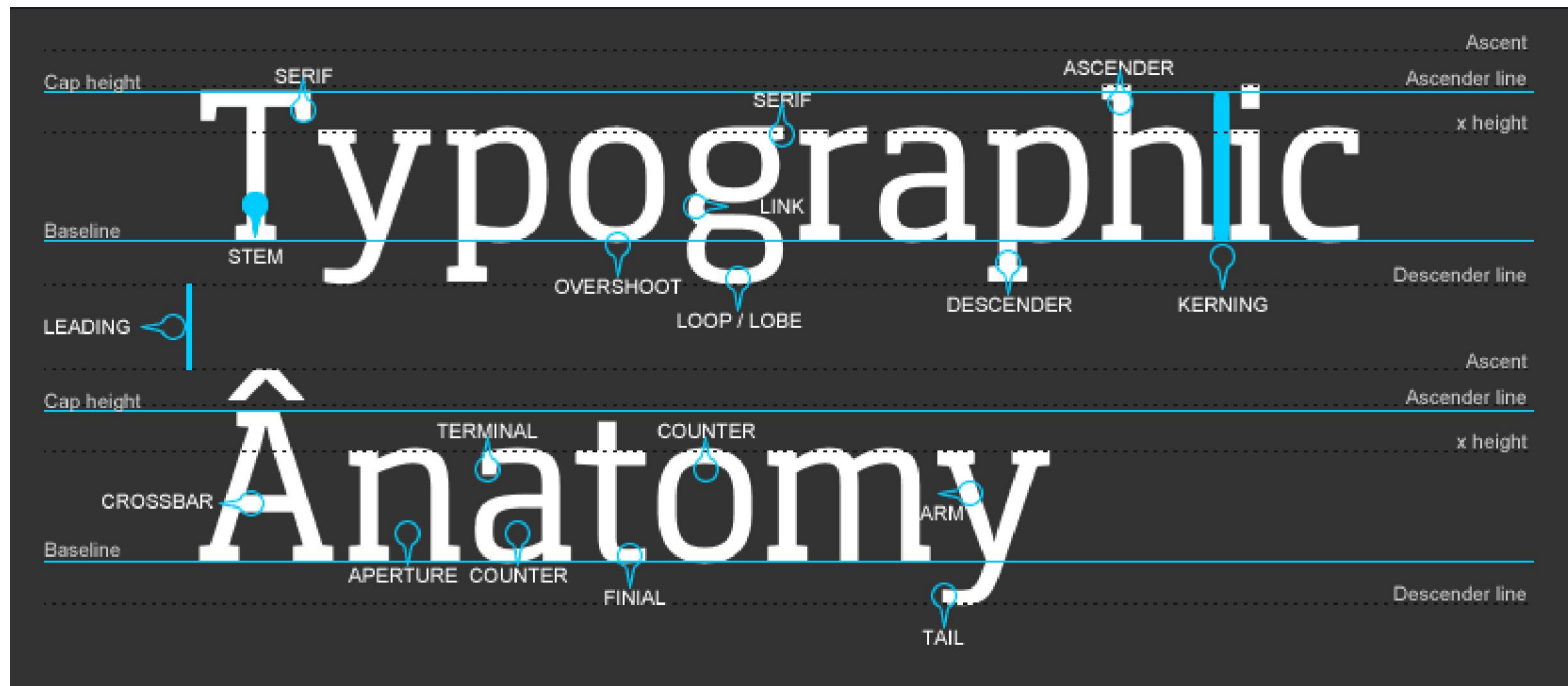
Ascent
Cap height
SERIF
ASCENDER
Ascender line
SERIF
x height
Typographic
LINK
Baseline
STEM
OVERSHOOT
Descender line
LOOP / LOBE
DESCENDER
KERNING
LEADING
Ascent
Cap height
Ascender line
TERMINAL
COUNTER
x height
Ânatomy
CROSSBAR
ARM
Baseline
APERTURE
COUNTER
FINIAL
Descender line
TAIL